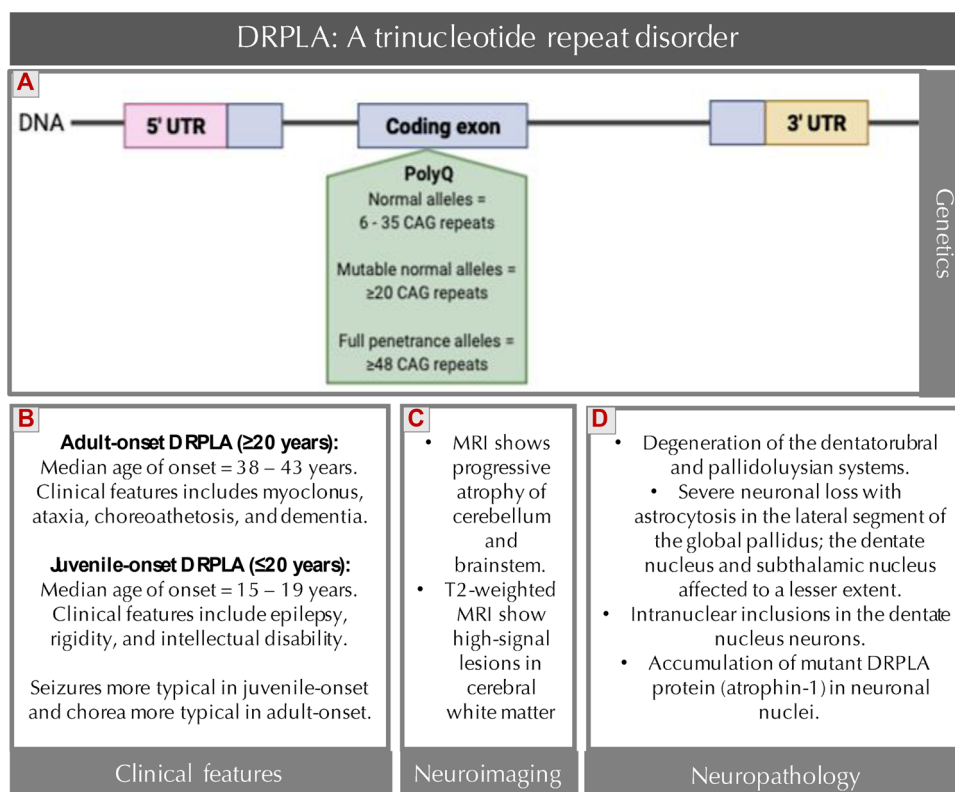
DRPLA: A trinucleotide repeat disorder

A

DNA

5' UTR

Coding exon

3' UTR

PolyQ
Normal alleles = 6 - 35 CAG repeats

Mutable normal alleles = ≥20 CAG repeats

Full penetrance alleles = ≥48 CAG repeats

Genetics

B

Adult-onset DRPLA (≥20 years):
Median age of onset = 38 – 43 years. Clinical features includes myoclonus, ataxia, choreoathetosis, and dementia.

Juvenile-onset DRPLA (≤20 years):
Median age of onset = 15 – 19 years. Clinical features include epilepsy, rigidity, and intellectual disability.

Seizures more typical in juvenile-onset and chorea more typical in adult-onset.

C

• MRI shows progressive atrophy of cerebellum and brainstem.
• T2-weighted MRI show high-signal lesions in cerebral white matter

D

• Degeneration of the dentatorubral and pallidoluysian systems.
• Severe neuronal loss with astrocytosis in the lateral segment of the global pallidus; the dentate nucleus and subthalamic nucleus affected to a lesser extent.
• Intranuclear inclusions in the dentate nucleus neurons.
• Accumulation of mutant DRPLA protein (atrophin-1) in neuronal nuclei.

Clinical features

Neuroimaging

Neuropathology